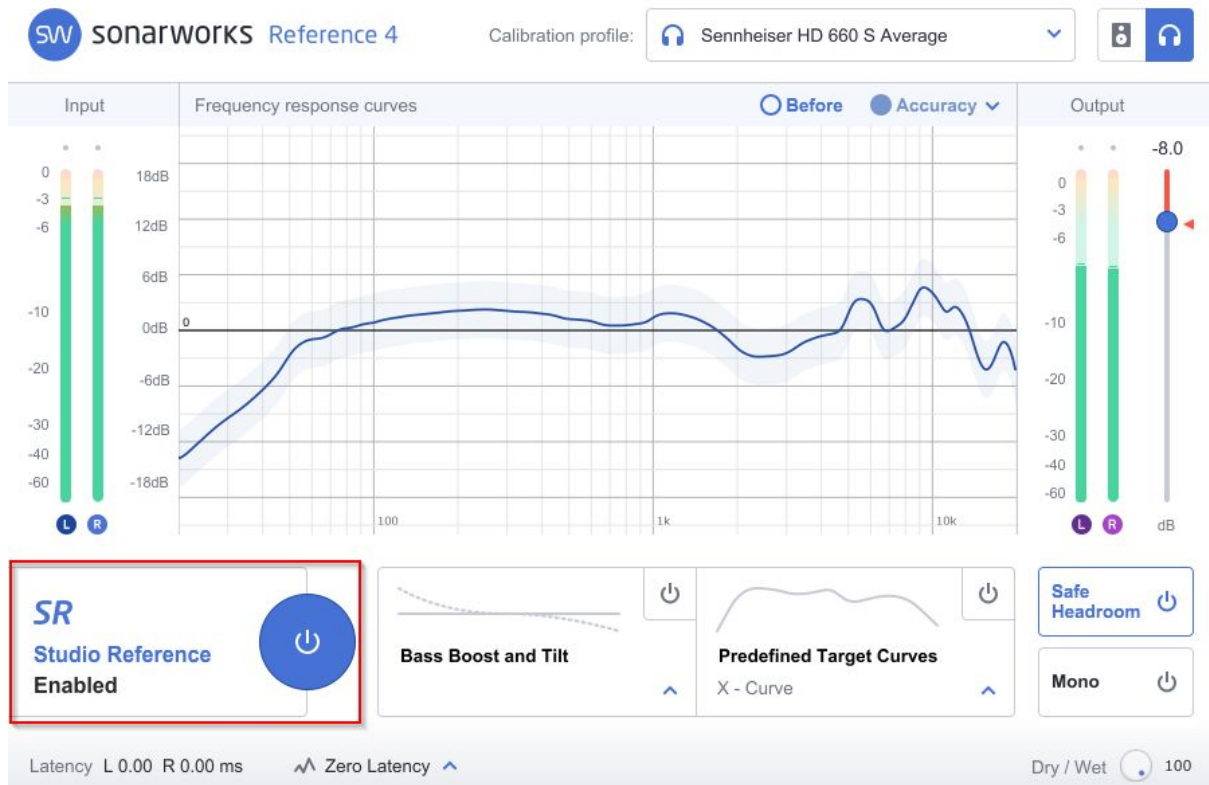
SW sonarworks Reference 4

Calibration profile: Sennheiser HD 660 S Average

Input

Frequency response curves

Before Accuracy

Output

0
-3
-6
-10
-20
-30
-40
-60

L R

18dB
12dB
6dB
0dB
-6dB
-12dB
-18dB

0

100
1k
10k

-8.0

0
-3
-6
-10
-20
-30
-40
-60

L R

dB

SR
Studio Reference
Enabled

Bass Boost and Tilt

Predefined Target Curves
X - Curve

Safe Headroom

Mono

Latency L 0.00 R 0.00 ms

Zero Latency

Dry / Wet 100